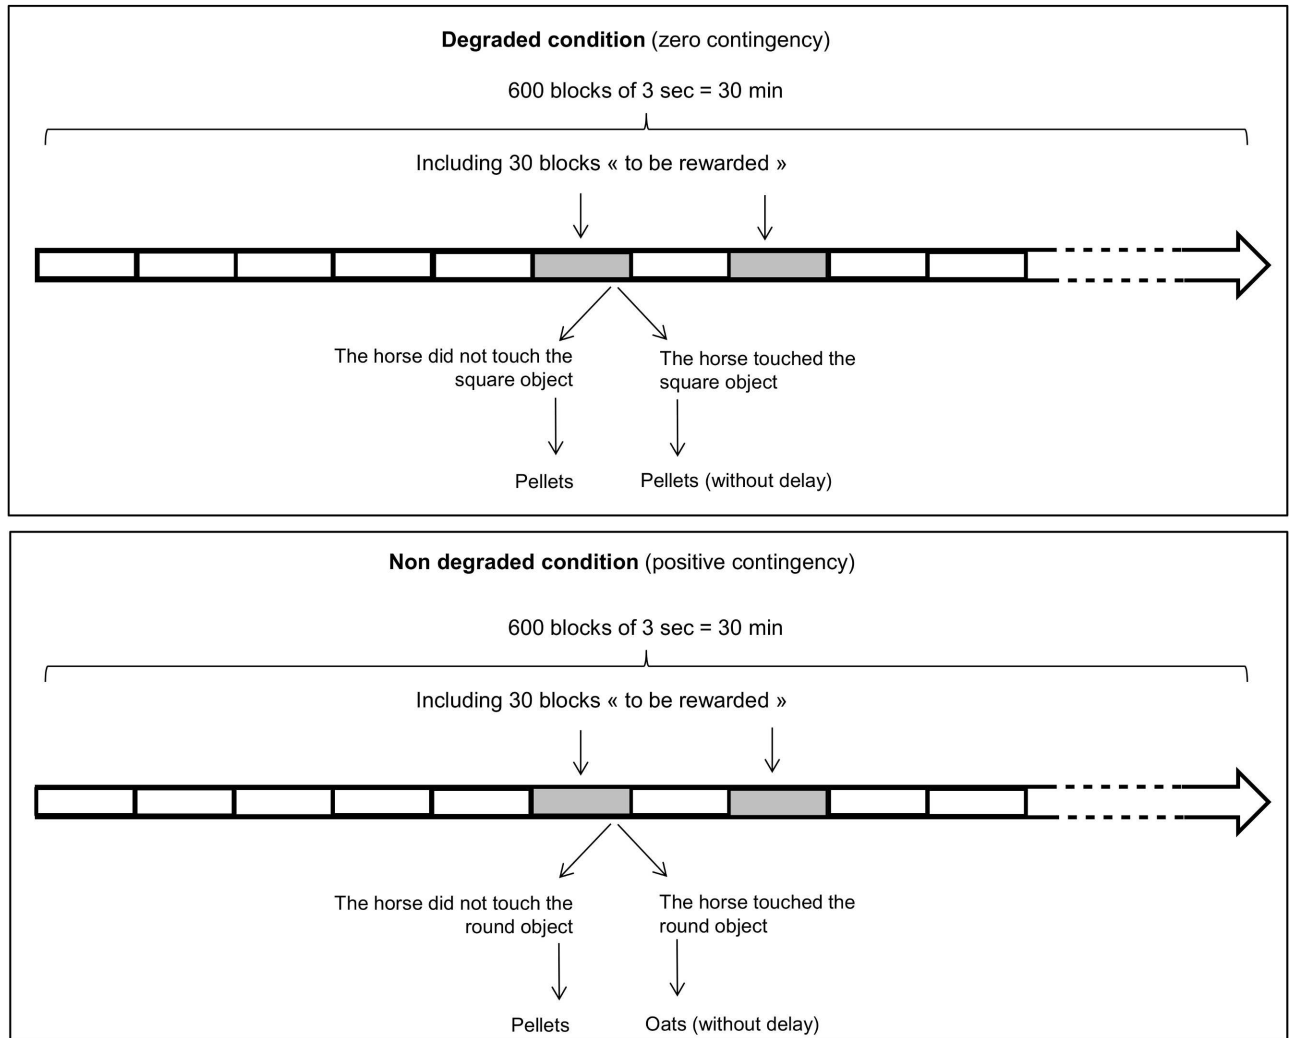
**Degraded condition** (zero contingency)

600 blocks of 3 sec = 30 min

Including 30 blocks « to be rewarded »

The horse did not touch the square object

The horse touched the square object

Pellets

Pellets (without delay)

**Non degraded condition** (positive contingency)

600 blocks of 3 sec = 30 min

Including 30 blocks « to be rewarded »

The horse did not touch the round object

The horse touched the round object

Pellets

Oats (without delay)